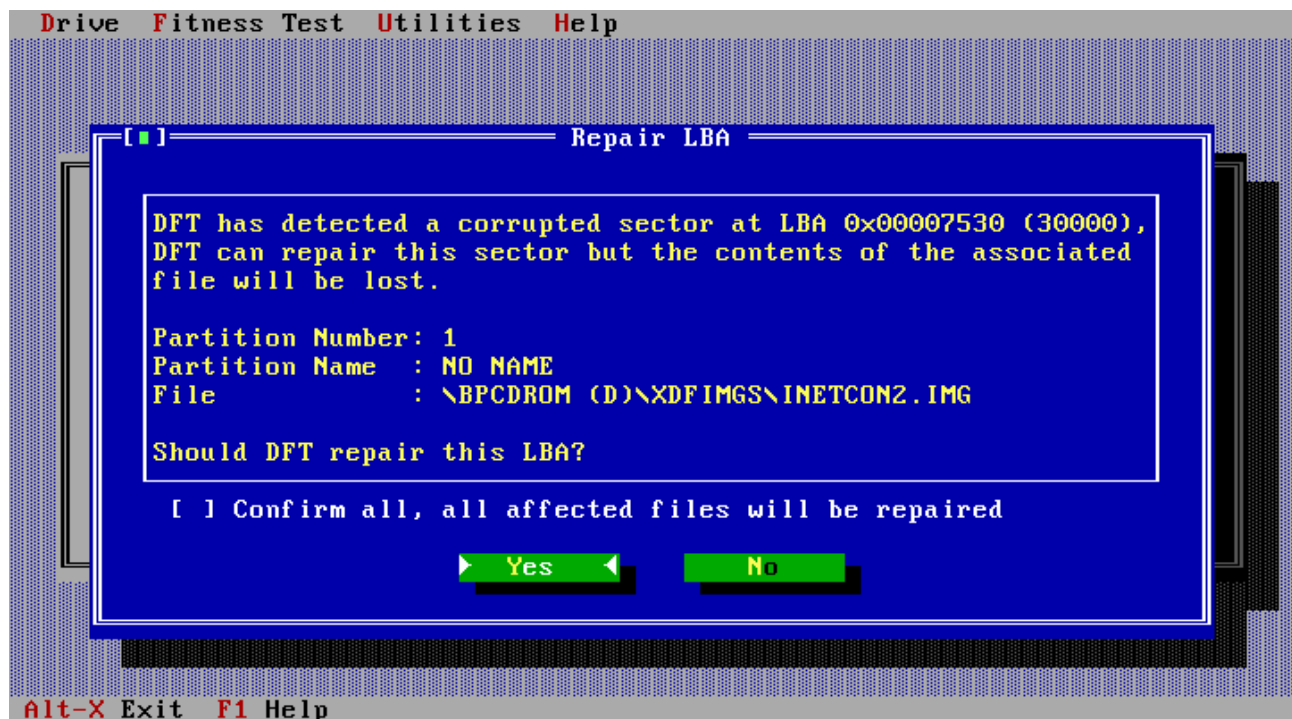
Drive Fitness Test Utilities Help

[■] Repair LBA

DFT has detected a corrupted sector at LBA 0x00007530 (30000), DFT can repair this sector but the contents of the associated file will be lost.

Partition Number: 1
Partition Name : NO NAME
File : \BPCDROM (D)\XDFIMGS\INETCON2.IMG

Should DFT repair this LBA?

[ ] Confirm all, all affected files will be repaired

Yes

No

Alt-X Exit F1 Help